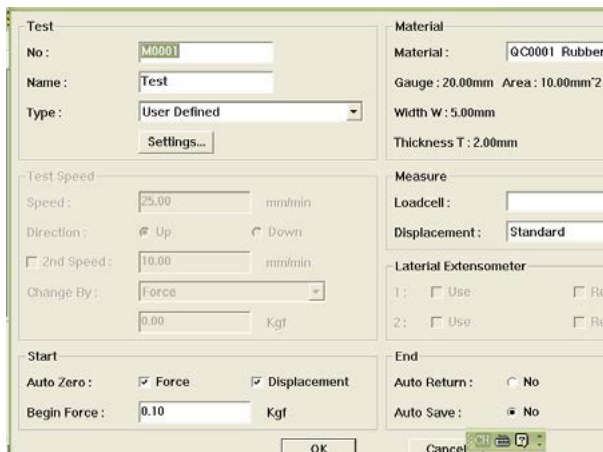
Test
No : M0001
Name : Test
Type : User Defined
Settings...

Material
Material : QC0001 Rubber
Gauge : 20.00mm Area : 10.00mm^2
Width W : 5.00mm
Thickness T : 2.00mm

Test Speed
Speed : 25.00 mm/min
Direction : Up Down
2nd Speed : 10.00 mm/min
Change By : Force
0.00 Kgf

Measure
Loadcell :
Displacement : Standard

Laterial Extensometer
1 : Use Re
2 : Use Re

Start
Auto Zero : Force Displacement
Begin Force : 0.10 Kgf

End
Auto Return : No
Auto Save : No

OK
Cancel
CH